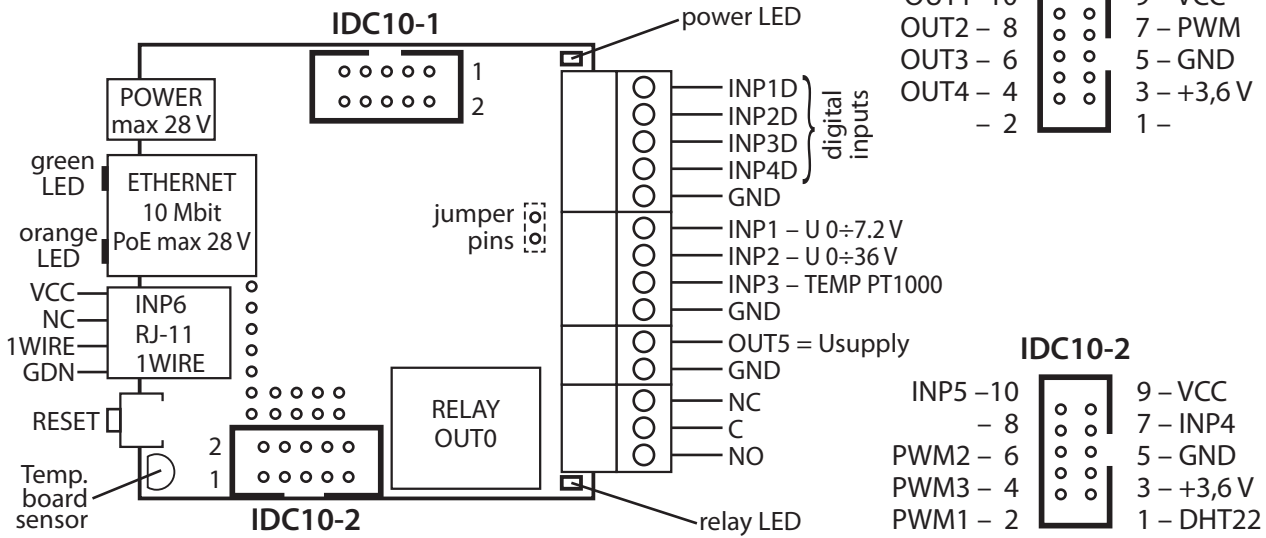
IDC10-1

power LED

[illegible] – 10
OUT2 – 8
OUT3 – 6
OUT4 – 4
– 2

9 – VCC
7 – PWM
5 – GND
3 – +3,6 V
1 –

1
2

POWER
max 28 V

green LED

ETHERNET
10 Mbit
PoE max 28 V

orange LED

VCC
NC
1WIRE
GDN

INP6
RJ-11
1WIRE

RESET

Temp. board sensor

2
1

IDC10-2

RELAY
OUT0

jumper pins

INP1D
INP2D
INP3D
INP4D
GND

digital inputs

INP1 – U 0÷7.2 V
INP2 – U 0÷36 V
INP3 – TEMP PT1000
GND
OUT5 = Usupply
GND
NC
C
NO

relay LED

IDC10-2

INP5 –10
– 8
PWM2 – 6
PWM3 – 4
PWM1 – 2

9 – VCC
7 – INP4
5 – GND
3 – +3,6 V
1 – DHT22